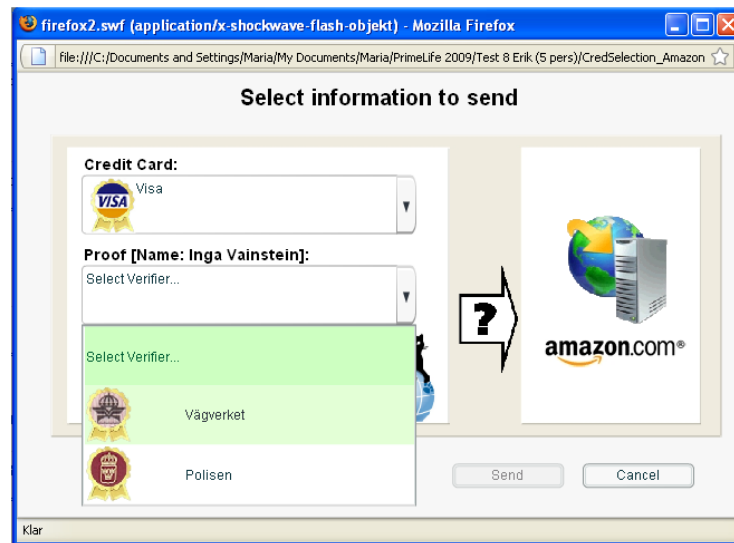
firefox2.swf (application/x-shockwave-flash-objekt) - Mozilla Firefox

file:///C:/Documents and Settings/Maria/My Documents/Maria/PrimeLife 2009/Test 8 Erik (5 pers)/CredSelection_Amazon

Select information to send

Credit Card:

VISA Visa

Proof [Name: Inga Vainstein]:

Select Verifier...

Select Verifier...

Vägverket

Polisen

?

amazon.com®

Send

Cancel

Klar